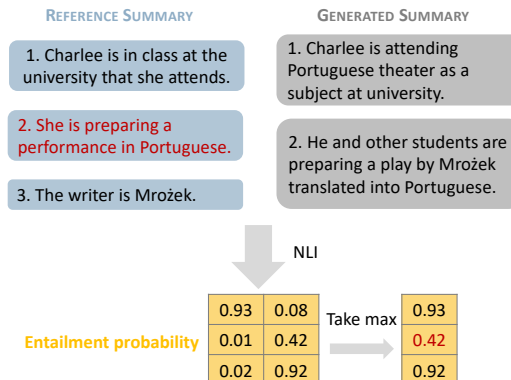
REFERENCE SUMMARY

1. Charlee is in class at the university that she attends.

2. She is preparing a performance in Portuguese.

3. The writer is Mrożek.

GENERATED SUMMARY

1. Charlee is attending Portuguese theater as a subject at university.

2. He and other students are preparing a play by Mrożek translated into Portuguese.

NLI

Entailment probability

| 0.93 | 0.08 |
|---|---|
| 0.01 | 0.42 |
| 0.02 | 0.92 |

Take max

| 0.93 |
|---|
| 0.42 |
| 0.92 |